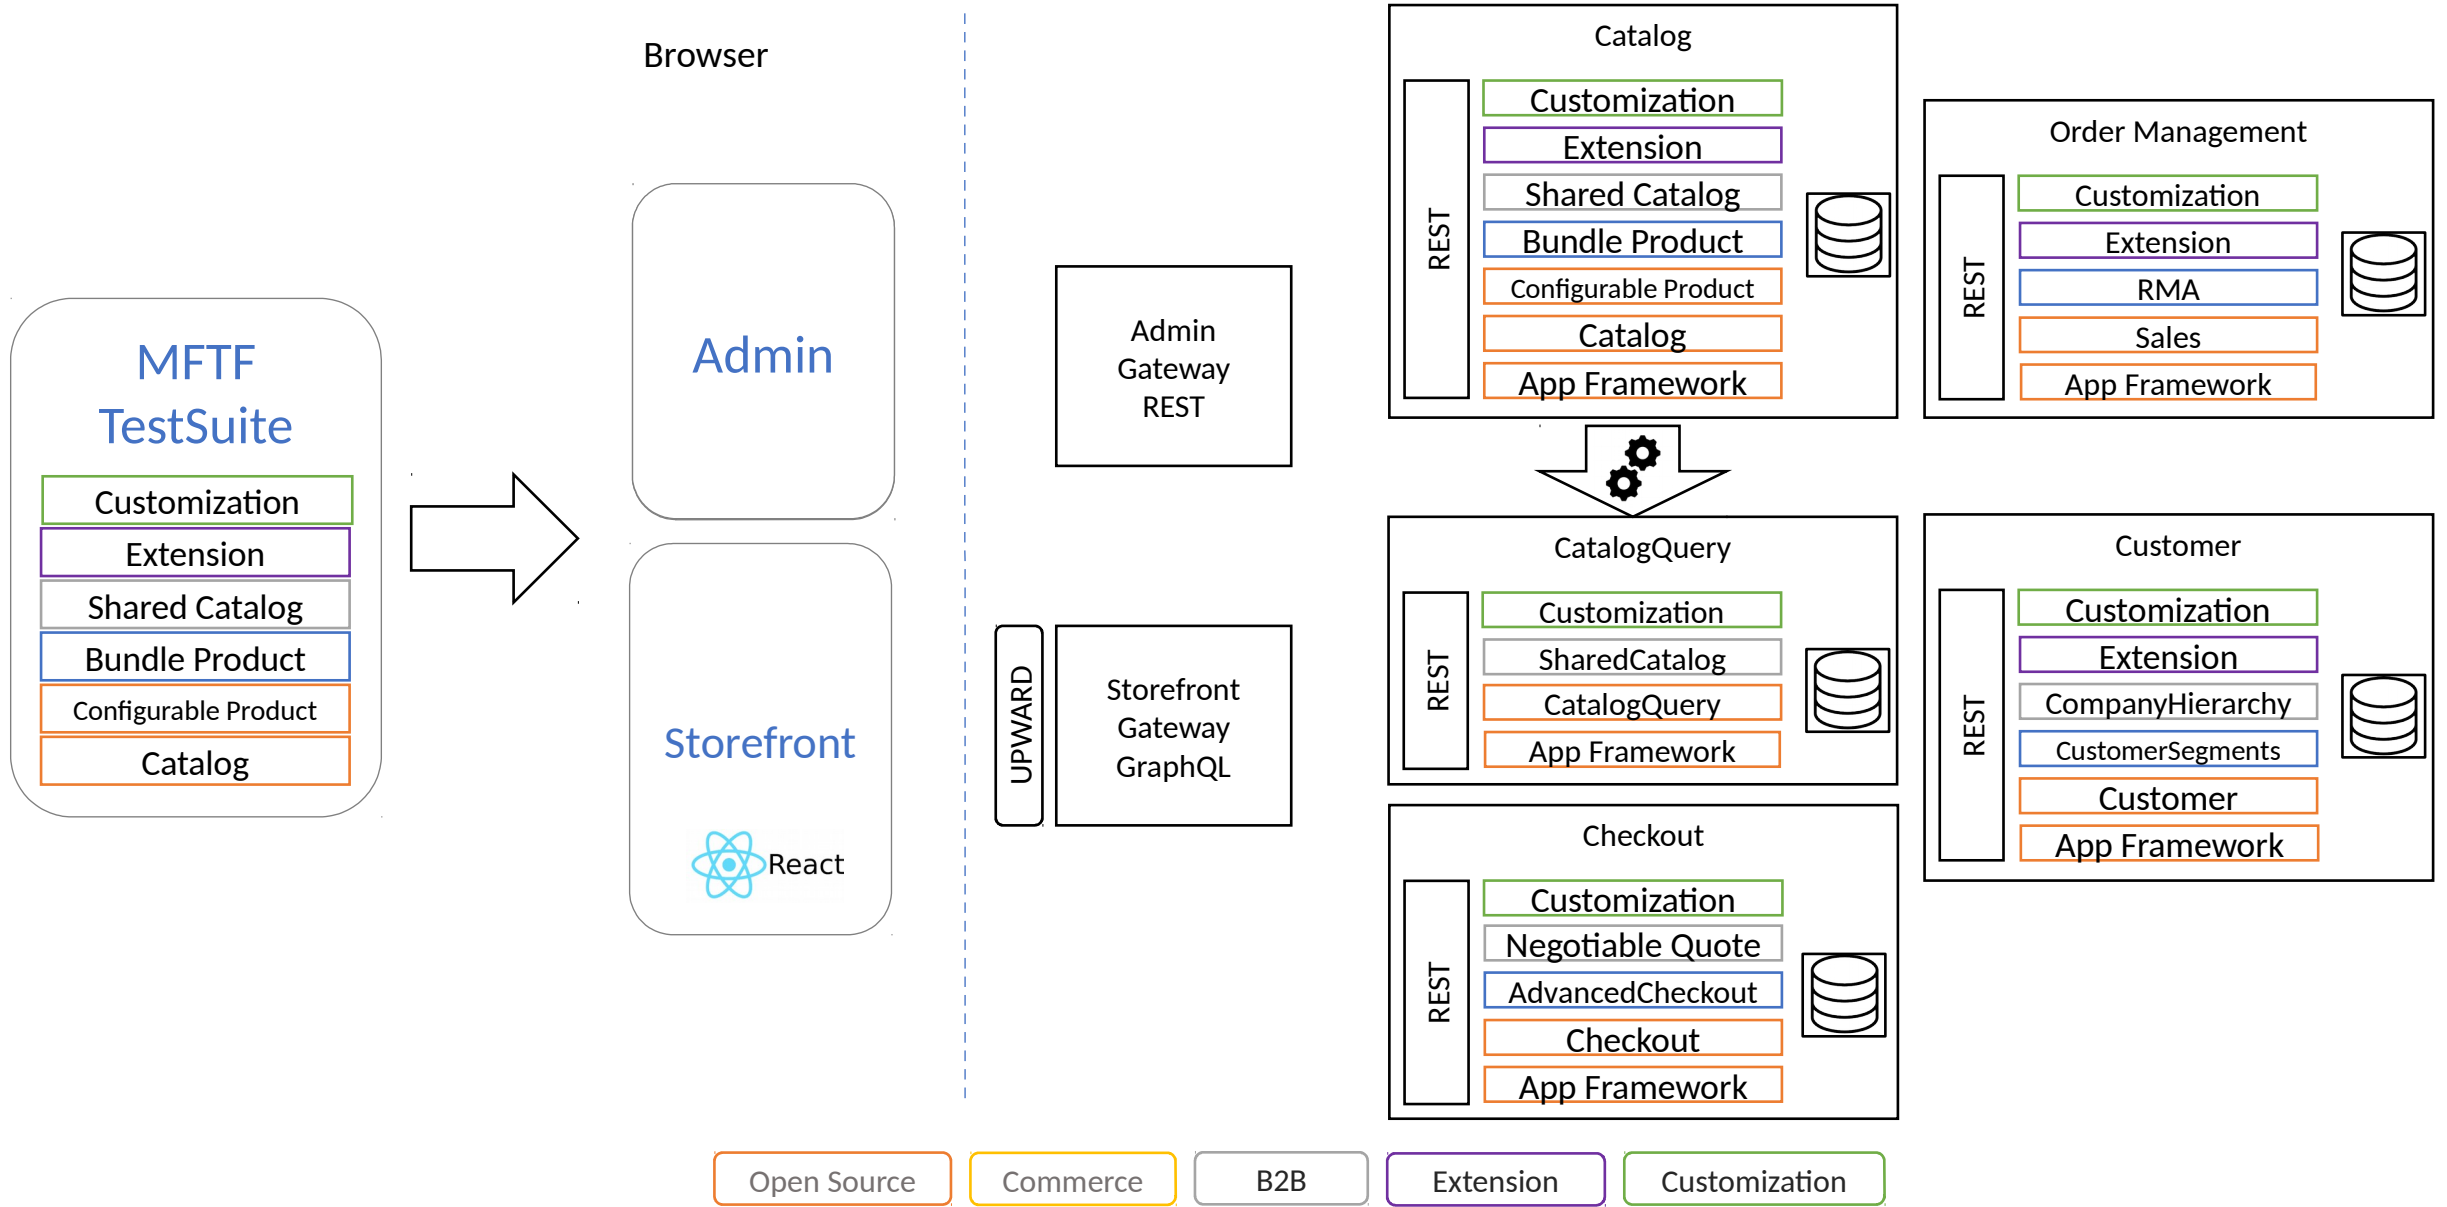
MFTF
TestSuite

Customization
Extension
Shared Catalog
Bundle Product
Configurable Product
Catalog

Browser

Admin

Storefront

React

Admin
Gateway
REST

UPWARD

Storefront
Gateway
GraphQL

Catalog
REST
Customization
Extension
Shared Catalog
Bundle Product
Configurable Product
Catalog
App Framework

CatalogQuery
REST
Customization
SharedCatalog
CatalogQuery
App Framework

Checkout
REST
Customization
Negotiable Quote
AdvancedCheckout
Checkout
App Framework

Order Management
REST
Customization
Extension
RMA
Sales
App Framework

Customer
REST
Customization
Extension
CompanyHierarchy
CustomerSegments
Customer
App Framework

Open Source
Commerce
B2B
Extension
Customization